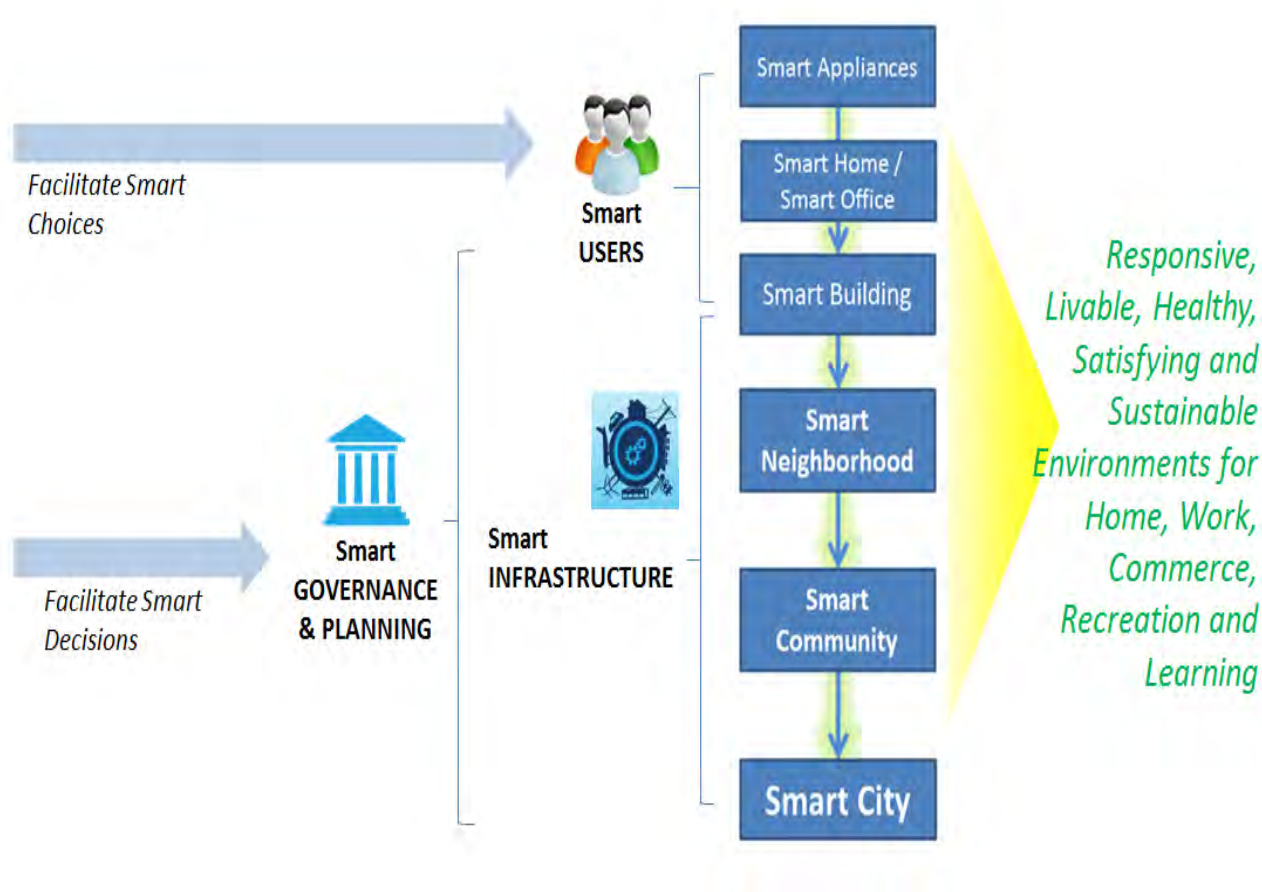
Facilitate Smart Choices

Smart USERS

Facilitate Smart Decisions

Smart GOVERNANCE & PLANNING

Smart INFRASTRUCTURE

Smart Appliances

Smart Home / Smart Office

Smart Building

Smart Neighborhood

Smart Community

Smart City

Responsive, Livable, Healthy, Satisfying and Sustainable Environments for Home, Work, Commerce, Recreation and Learning